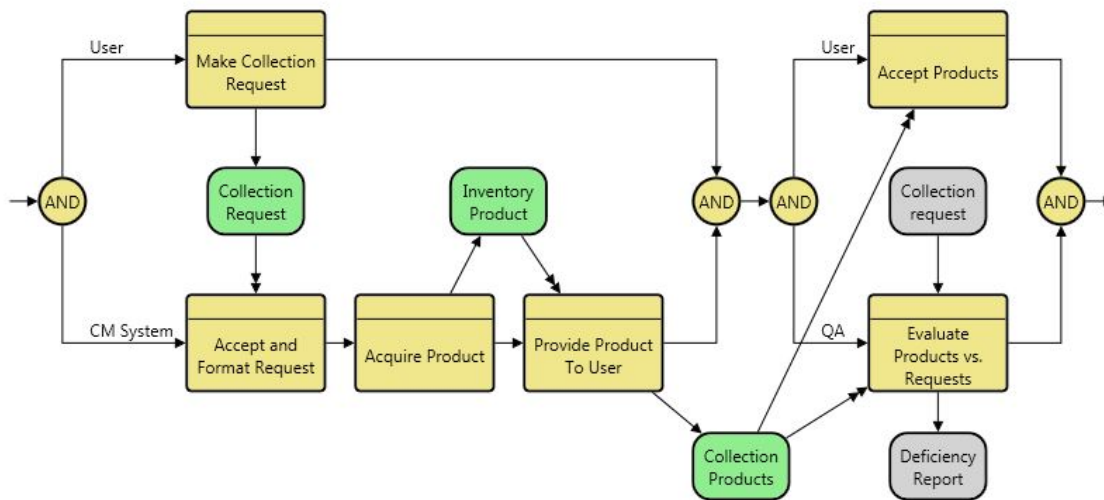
User

Make Collection Request

Collection Request

AND

CM System

Accept and Format Request

Acquire Product

Inventory Product

Provide Product To User

AND

AND

User

Accept Products

Collection request

QA

Evaluate Products vs. Requests

AND

Collection Products

Deficiency Report